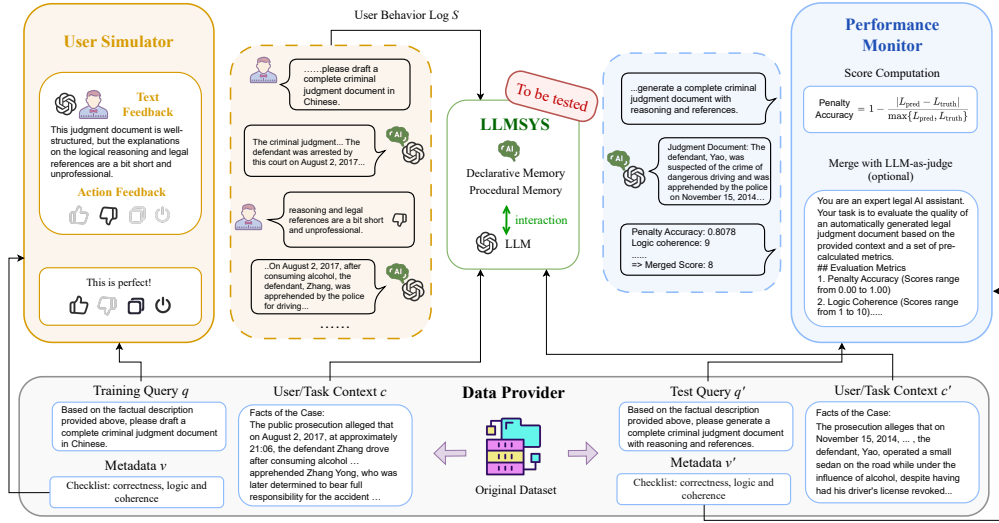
User Simulator

Text Feedback

This judgment document is well-structured, but the explanations on the logical reasoning and legal references are a bit short and unprofessional.

Action Feedback

This is perfect!

User Behavior Log $S$

......please draft a complete criminal judgment document in Chinese.

The criminal judgment... The defendant was arrested by this court on August 2, 2017...

reasoning and legal references are a bit short and unprofessional.

...On August 2, 2017, after consuming alcohol, the defendant, Zhang, was apprehended by the police for driving...

......

To be tested

LLMSYS

Declarative Memory
Procedural Memory

interaction

LLM

...generate a complete criminal judgment document with reasoning and references.

Judgment Document: The defendant, Yao, was suspected of the crime of dangerous driving and was apprehended by the police on November 15, 2014...

Penalty Accuracy: 0.8078
Logic coherence: 9
......
=> Merged Score: 8

Performance Monitor

Score Computation

Penalty Accuracy $= 1 - \frac{|L_{\text{pred}} - L_{\text{truth}}|}{\max\{L_{\text{pred}}, L_{\text{truth}}\}}$

Merge with LLM-as-judge (optional)

You are an expert legal AI assistant. Your task is to evaluate the quality of an automatically generated legal judgment document based on the provided context and a set of pre-calculated metrics.
## Evaluation Metrics
1. Penalty Accuracy (Scores range from 0.00 to 1.00)
2. Logic Coherence (Scores range from 1 to 10).....

Training Query $q$

Based on the factual description provided above, please draft a complete criminal judgment document in Chinese.

Metadata $v$

Checklist: correctness, logic and coherence

User/Task Context $c$

Facts of the Case:
The public prosecution alleged that on August 2, 2017, at approximately 21:06, the defendant Zhang drove after consuming alcohol ... apprehended Zhang Yong, who was later determined to bear full responsibility for the accident ...

Data Provider

Original Dataset

Test Query $q'$

Based on the factual description provided above, please generate a complete criminal judgment document with reasoning and references.

Metadata $v'$

Checklist: correctness, logic and coherence

User/Task Context $c'$

Facts of the Case:
The prosecution alleges that on November 15, 2014, ... , the defendant, Yao, operated a small sedan on the road while under the influence of alcohol, despite having had his driver's license revoked...